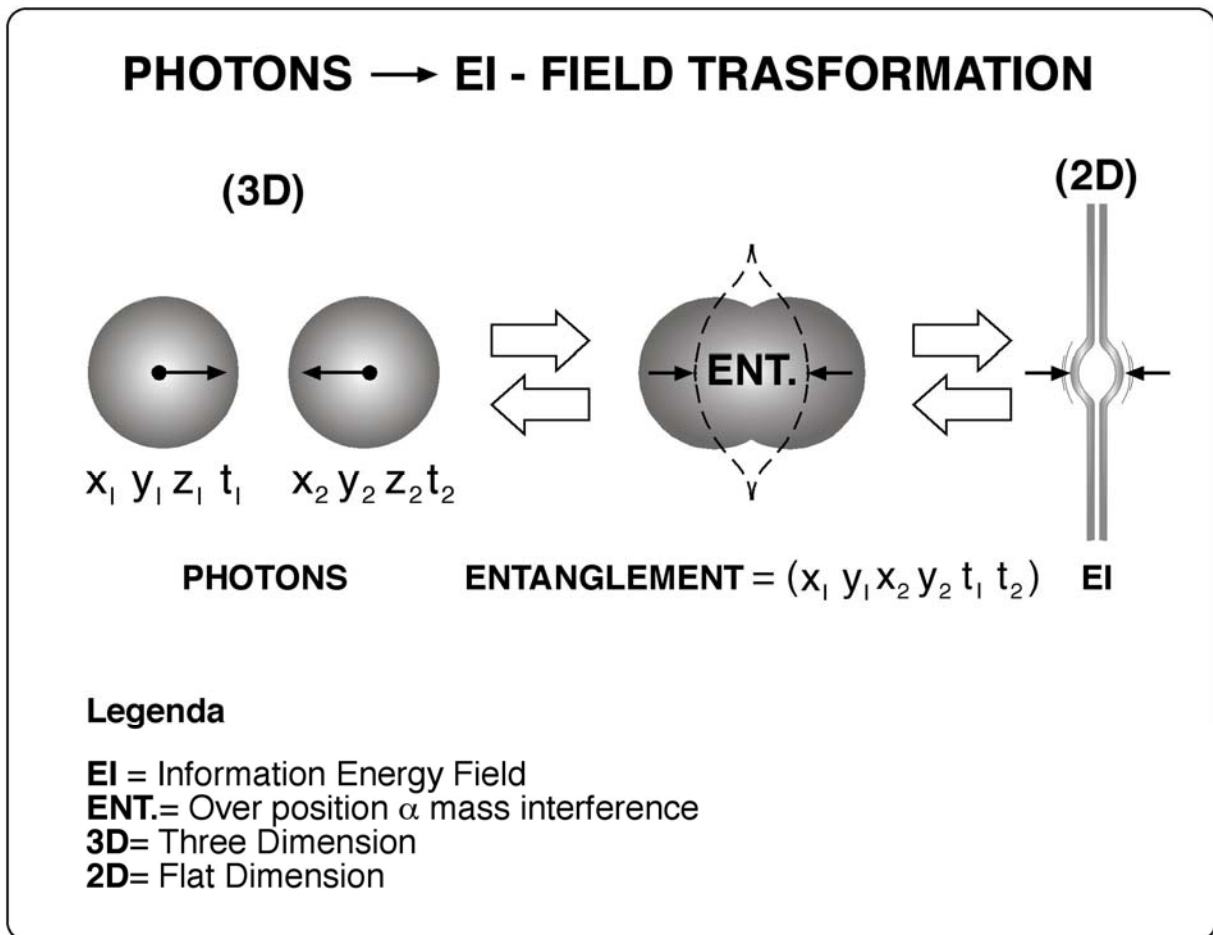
PHOTONS $\longrightarrow$ EI - FIELD TRASFORMATION

(3D)

(2D)

ENT.

$x_1\ y_1\ z_1\ t_1$ $x_2\ y_2\ z_2\ t_2$

PHOTONS

ENTANGLEMENT = $(x_1\ y_1\ x_2\ y_2\ t_1\ t_2)$

EI

Legenda

EI = Information Energy Field
ENT.= Over position $\alpha$ mass interference
3D= Three Dimension
2D= Flat Dimension